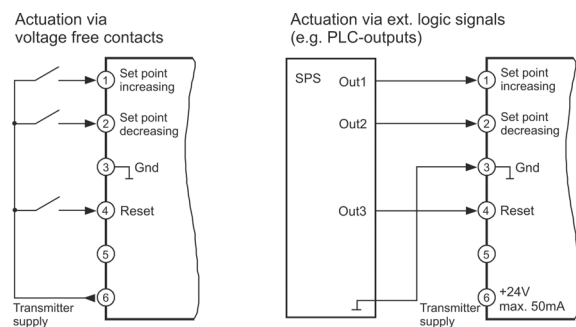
Actuation via voltage free contacts

1 Set point increasing
2 Set point decreasing
3 Gnd
4 Reset
5
6
Transmitter supply

Actuation via ext. logic signals (e.g. PLC-outputs)

SPS
Out1
Out2
Out3

1 Set point increasing
2 Set point decreasing
3 Gnd
4 Reset
5
6 +24V max. 50mA
Transmitter supply